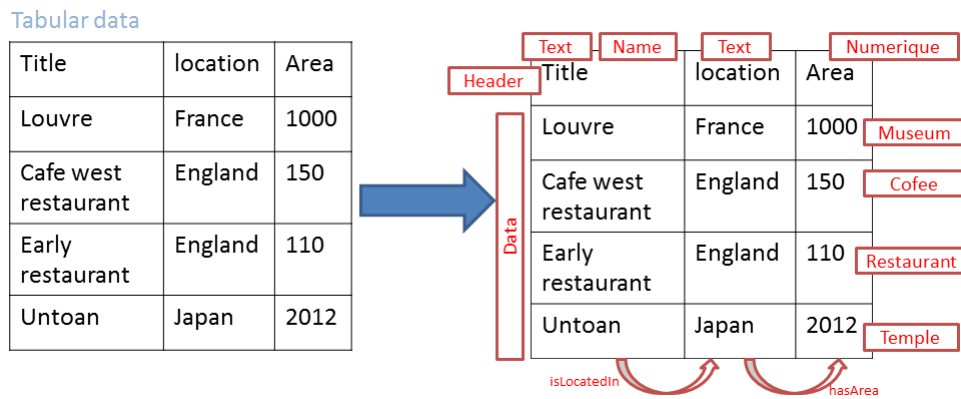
Tabular data

| Title | location | Area |
|---|---|---|
| Louvre | France | 1000 |
| Cafe west restaurant | England | 150 |
| Early restaurant | England | 110 |
| Untoan | Japan | 2012 |

Text Name Text Numerique

Header

| Title | location | Area |
|---|---|---|
| Louvre | France | 1000 |
| Cafe west restaurant | England | 150 |
| Early restaurant | England | 110 |
| Untoan | Japan | 2012 |

Data

Museum
Cofee
Restaurant
Temple

isLocatedIn
hasArea